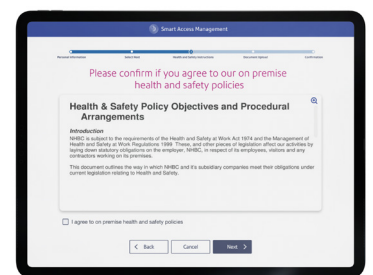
Smart Access Management

Personal Information
Select Host
Health and Safety Instructions
Document Upload
Confirmation

Please confirm if you agree to our on premise health and safety policies

Health & Safety Policy Objectives and Procedural Arrangements

Introduction
NHBC is subject to the requirements of the Health and Safety at Work Act 1974 and the Management of Health and Safety at Work Regulations 1999. These, and other pieces of legislation affect our activities by laying down statutory obligations on the employer, NHBC, in respect of its employees, visitors and any contractors working on its premises.

This document outlines the way in which NHBC and it's subsidiary companies meet their obligations under current legislation relating to Health and Safety.

I agree to on premise health and safety policies

< Back
Cancel
Next >